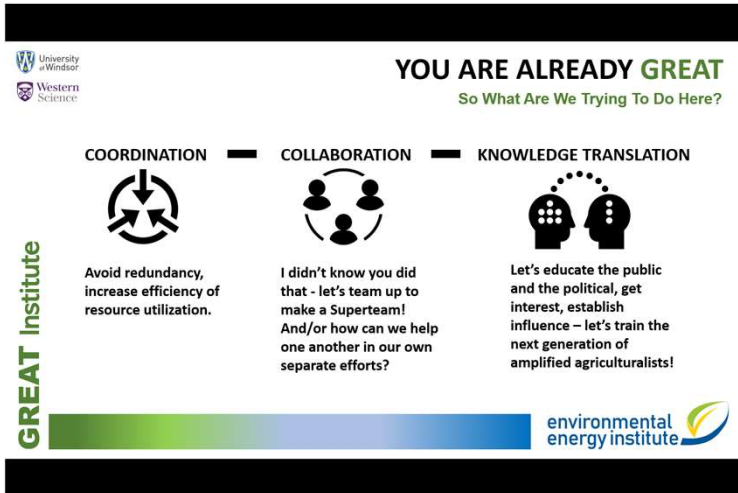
University of Windsor

Western Science

YOU ARE ALREADY GREAT

So What Are We Trying To Do Here?

COORDINATION

COLLABORATION

KNOWLEDGE TRANSLATION

Avoid redundancy, increase efficiency of resource utilization.

I didn't know you did that - let's team up to make a Superteam! And/or how can we help one another in our own separate efforts?

Let's educate the public and the political, get interest, establish influence – let's train the next generation of amplified agriculturalists!

GREAT Institute

environmental energy institute